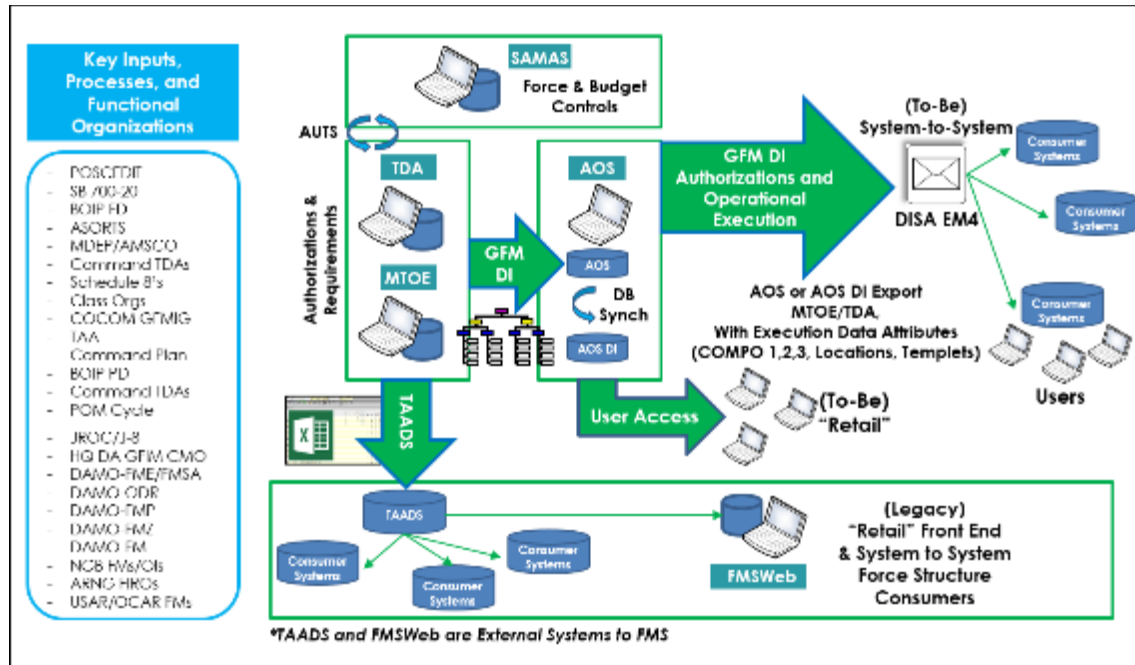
Key Inputs, Processes, and Functional Organizations

- POSC/EDIT
- SB 700-20
- BOIP FD
- ASORTS
- MDEP/AMSCO
- Command TDAs
- Schedule 8's
- Class Orgs
- COCOM GFMIG
- TAA
- Command Plan
- BOIP PD
- Command TDAs
- POM Cycle
- JROC/J-8
- HQ DA GFM CMO
- DAMO-FME/FMSA
- DAMO ODR
- DAMO-FMP
- DAMO FMV
- DAMO FM
- NCB HVs/OIs
- ARNG HROs
- USAR/OCAR FMs

SAMAS

Force & Budget Controls

AUTS

Authorizations & Requirements

TDA

MTOE

GFM DI

AOS

AOS

DB Synch

AOS DI

GFM DI Authorizations and Operational Execution

(To-Be) System-to-System

DISA EM4

Consumer Systems

Consumer Systems

Consumer Systems

AOS or AOS DI Export MTOE/TDA, With Execution Data Attributes (COMPO 1,2,3, Locations, Templets)

Users

TAADS

User Access

(To-Be) "Retail"

TAADS

Consumer Systems

Consumer Systems

Consumer Systems

FMSWeb

(Legacy) "Retail" Front End & System to System Force Structure Consumers

*TAADS and FMSWeb are External Systems to FMS